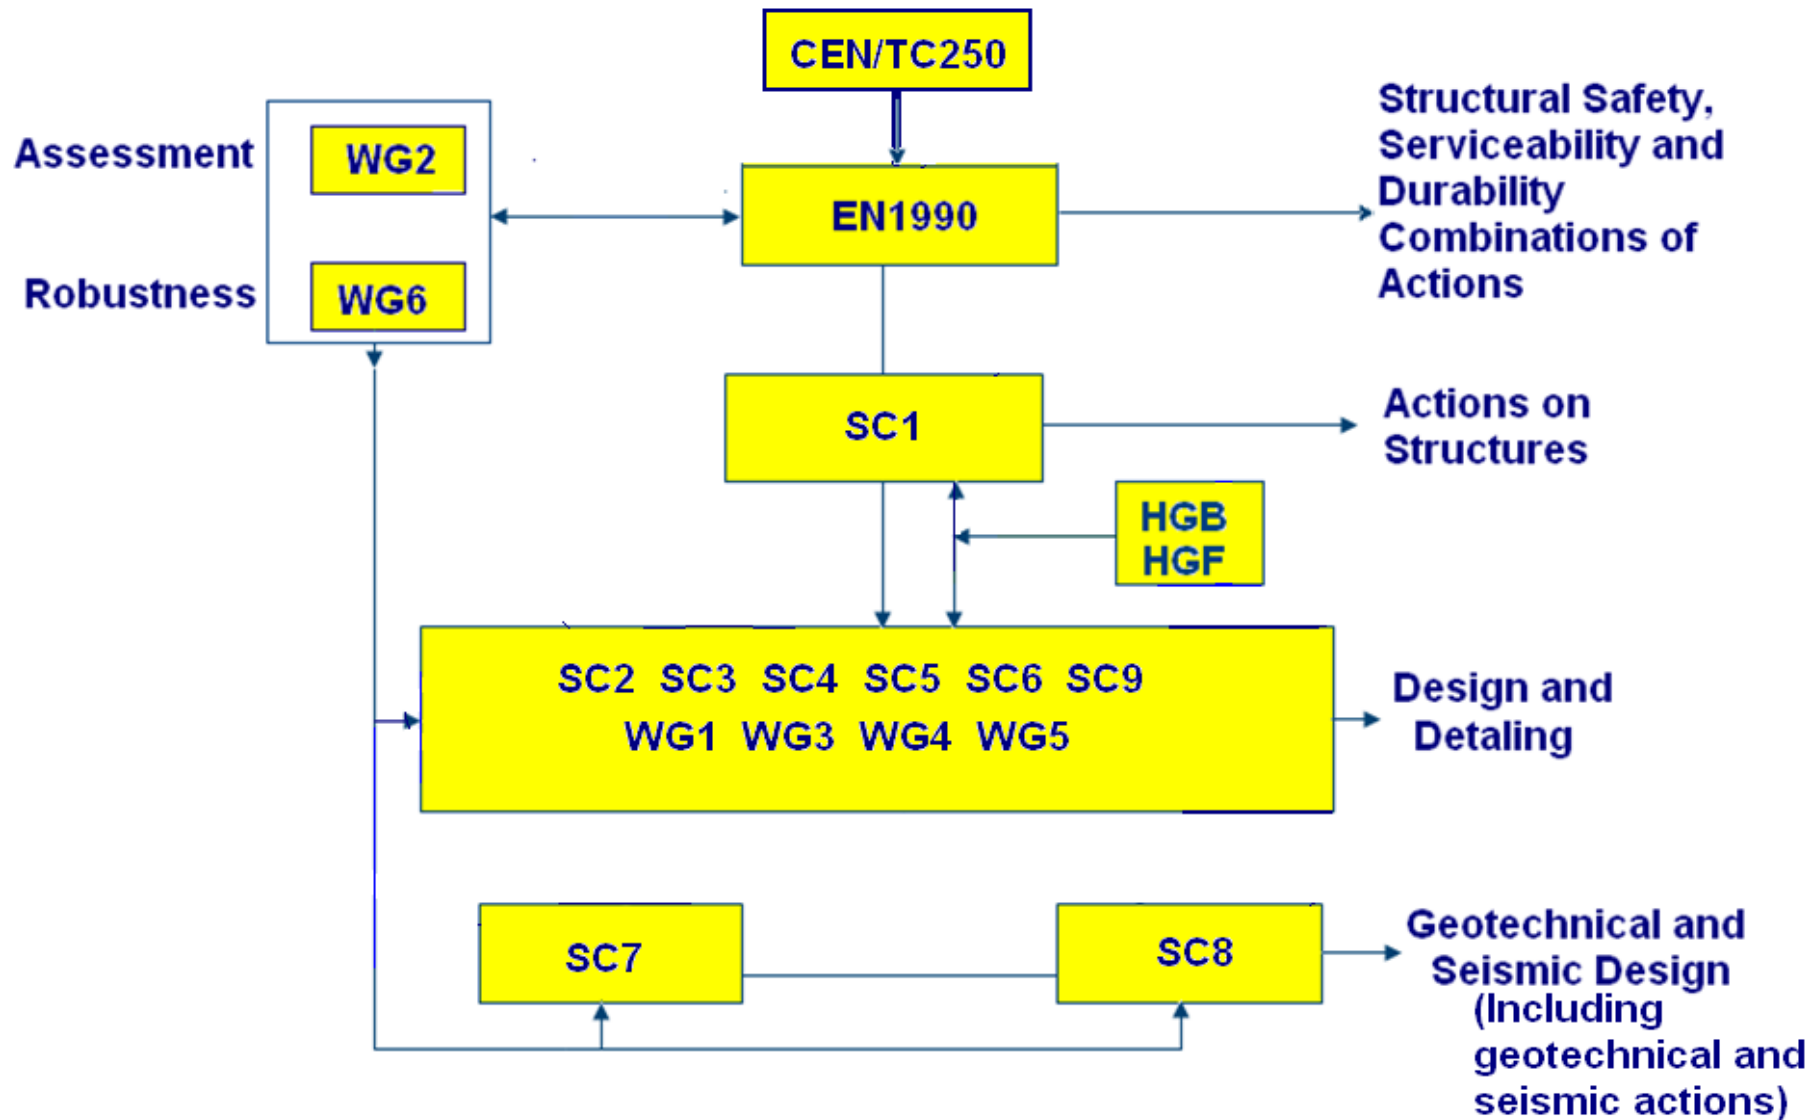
CEN/TC250

Assessment WG2

Robustness WG6

EN1990

Structural Safety, Serviceability and Durability Combinations of Actions

SC1

Actions on Structures

HGB
HGF

SC2 SC3 SC4 SC5 SC6 SC9
WG1 WG3 WG4 WG5

Design and Detaling

SC7

SC8

Geotechnical and Seismic Design (Including geotechnical and seismic actions)